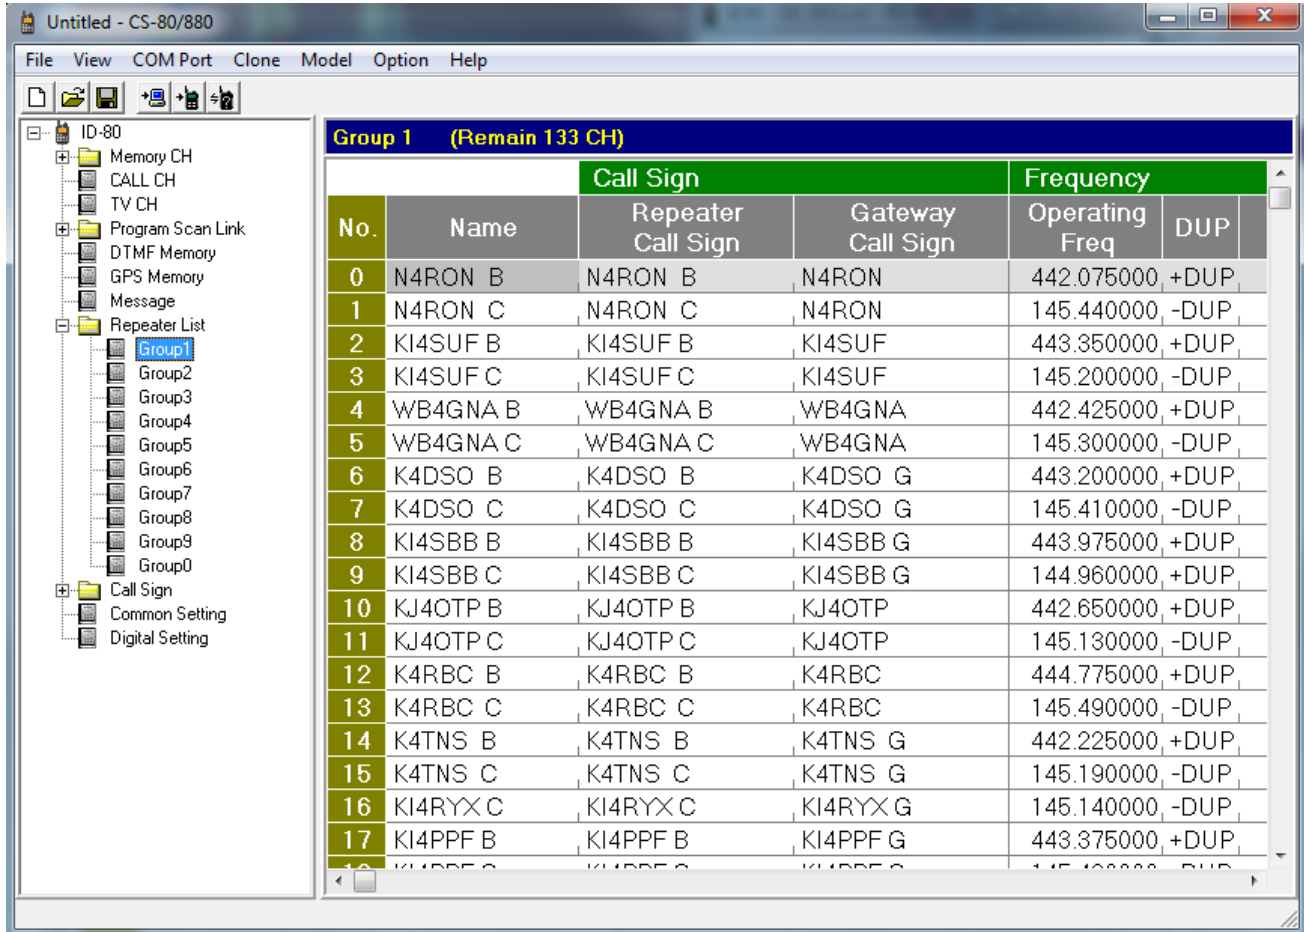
Untitled - CS-80/880

File View COM Port Clone Model Option Help

ID-80
Memory CH
CALL CH
TV CH
Program Scan Link
DTMF Memory
GPS Memory
Message
Repeater List
Group1
Group2
Group3
Group4
Group5
Group6
Group7
Group8
Group9
Group0
Call Sign
Common Setting
Digital Setting

Group 1 (Remain 133 CH)

| No. | Name | Call Sign: Repeater Call Sign | Call Sign: Gateway Call Sign | Frequency: Operating Freq | Frequency: DUP |
|---|---|---|---|---|---|
| 0 | N4RON B | N4RON B | N4RON | 442.075000 | +DUP |
| 1 | N4RON C | N4RON C | N4RON | 145.440000 | -DUP |
| 2 | KI4SUF B | KI4SUF B | KI4SUF | 443.350000 | +DUP |
| 3 | KI4SUF C | KI4SUF C | KI4SUF | 145.200000 | -DUP |
| 4 | WB4GNA B | WB4GNA B | WB4GNA | 442.425000 | +DUP |
| 5 | WB4GNA C | WB4GNA C | WB4GNA | 145.300000 | -DUP |
| 6 | K4DSO B | K4DSO B | K4DSO G | 443.200000 | +DUP |
| 7 | K4DSO C | K4DSO C | K4DSO G | 145.410000 | -DUP |
| 8 | KI4SBB B | KI4SBB B | KI4SBB G | 443.975000 | +DUP |
| 9 | KI4SBB C | KI4SBB C | KI4SBB G | 144.960000 | +DUP |
| 10 | KJ4OTP B | KJ4OTP B | KJ4OTP | 442.650000 | +DUP |
| 11 | KJ4OTP C | KJ4OTP C | KJ4OTP | 145.130000 | -DUP |
| 12 | K4RBC B | K4RBC B | K4RBC | 444.775000 | +DUP |
| 13 | K4RBC C | K4RBC C | K4RBC | 145.490000 | -DUP |
| 14 | K4TNS B | K4TNS B | K4TNS G | 442.225000 | +DUP |
| 15 | K4TNS C | K4TNS C | K4TNS G | 145.190000 | -DUP |
| 16 | KI4RYX C | KI4RYX C | KI4RYX G | 145.140000 | -DUP |
| 17 | KI4PPF B | KI4PPF B | KI4PPF G | 443.375000 | +DUP |
| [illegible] | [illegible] | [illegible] | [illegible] | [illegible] | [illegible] |